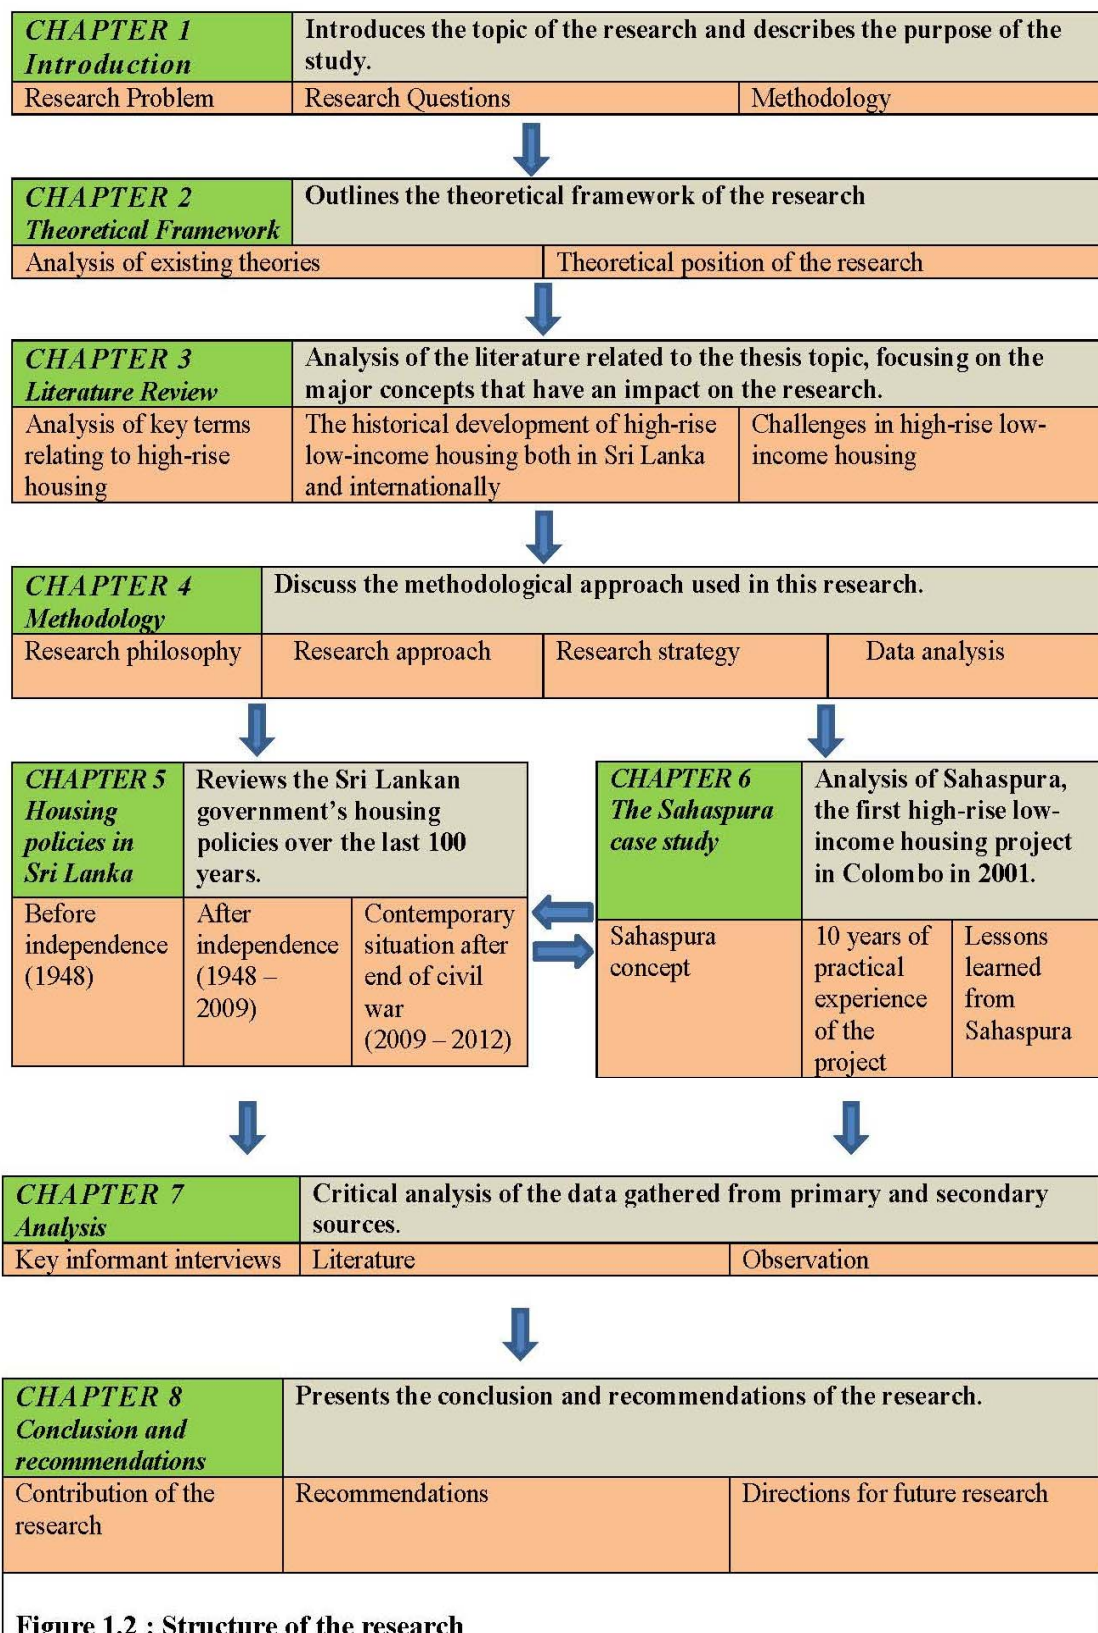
CHAPTER 1
Introduction

Introduces the topic of the research and describes the purpose of the study.

Research Problem | Research Questions | Methodology

CHAPTER 2
Theoretical Framework

Outlines the theoretical framework of the research

Analysis of existing theories | Theoretical position of the research

CHAPTER 3
Literature Review

Analysis of the literature related to the thesis topic, focusing on the major concepts that have an impact on the research.

Analysis of key terms relating to high-rise housing | The historical development of high-rise low-income housing both in Sri Lanka and internationally | Challenges in high-rise low-income housing

CHAPTER 4
Methodology

Discuss the methodological approach used in this research.

Research philosophy | Research approach | Research strategy | Data analysis

CHAPTER 5
Housing policies in Sri Lanka

Reviews the Sri Lankan government's housing policies over the last 100 years.

Before independence (1948) | After independence (1948 – 2009) | Contemporary situation after end of civil war (2009 – 2012)

CHAPTER 6
The Sahaspura case study

Analysis of Sahaspura, the first high-rise low-income housing project in Colombo in 2001.

Sahaspura concept | 10 years of practical experience of the project | Lessons learned from Sahaspura

CHAPTER 7
Analysis

Critical analysis of the data gathered from primary and secondary sources.

Key informant interviews | Literature | Observation

CHAPTER 8
Conclusion and recommendations

Presents the conclusion and recommendations of the research.

Contribution of the research | Recommendations | Directions for future research

Figure 1.2 : Structure of the research